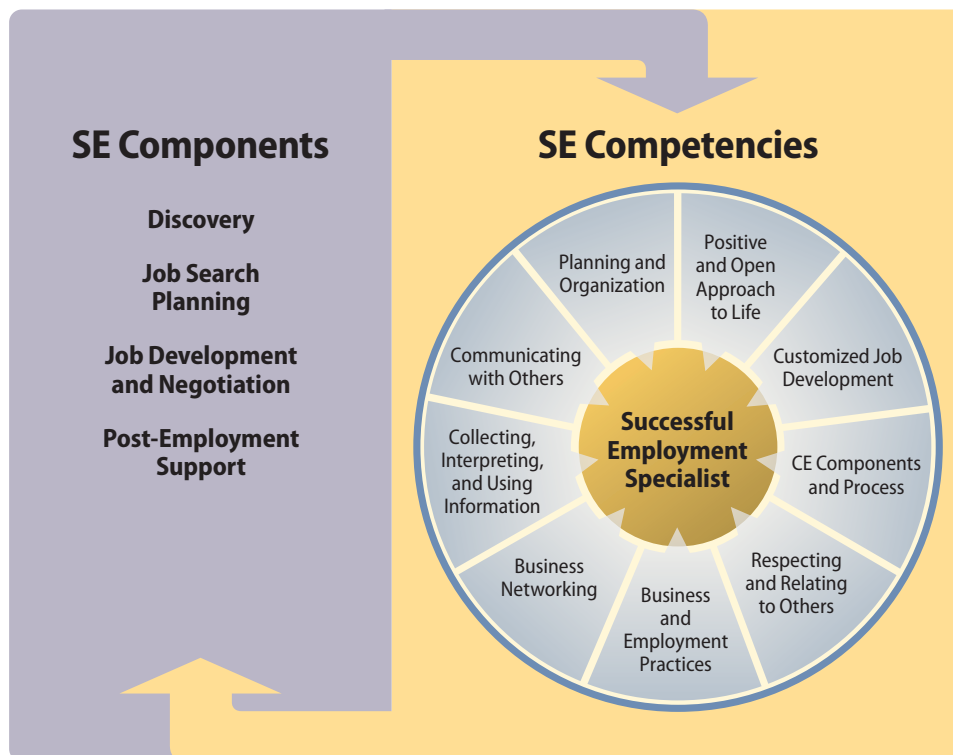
SE Components

Discovery

Job Search Planning

Job Development and Negotiation

Post-Employment Support

SE Competencies

Planning and Organization

Positive and Open Approach to Life

Customized Job Development

CE Components and Process

Respecting and Relating to Others

Business and Employment Practices

Business Networking

Collecting, Interpreting, and Using Information

Communicating with Others

Successful Employment Specialist